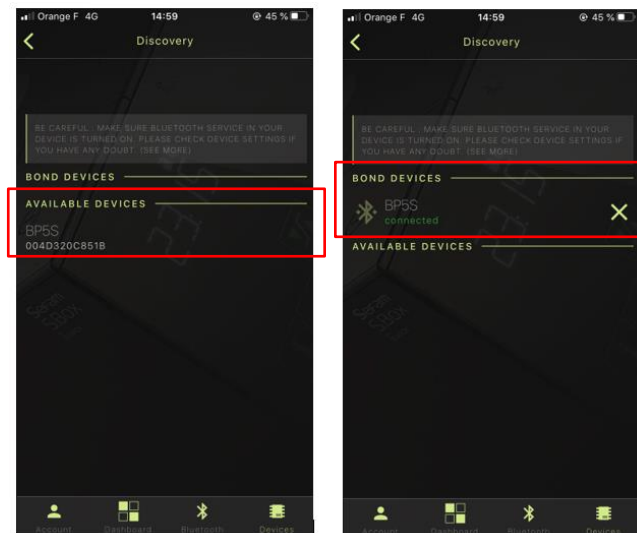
Orange F 4G 14:59 45 %

Discovery

BE CAREFUL : MAKE SURE BLUETOOTH SERVICE IN YOUR DEVICE IS TURNED ON. PLEASE CHECK DEVICE SETTINGS IF YOU HAVE ANY DOUBT. (SEE MORE)

BOND DEVICES

AVAILABLE DEVICES

BP5S
004D320C851B

Account Dashboard Bluetooth Devices

Orange F 4G 14:59 45 %

Discovery

BE CAREFUL : MAKE SURE BLUETOOTH SERVICE IN YOUR DEVICE IS TURNED ON. PLEASE CHECK DEVICE SETTINGS IF YOU HAVE ANY DOUBT. (SEE MORE)

BOND DEVICES

BP5S
connected

AVAILABLE DEVICES

Account Dashboard Bluetooth Devices